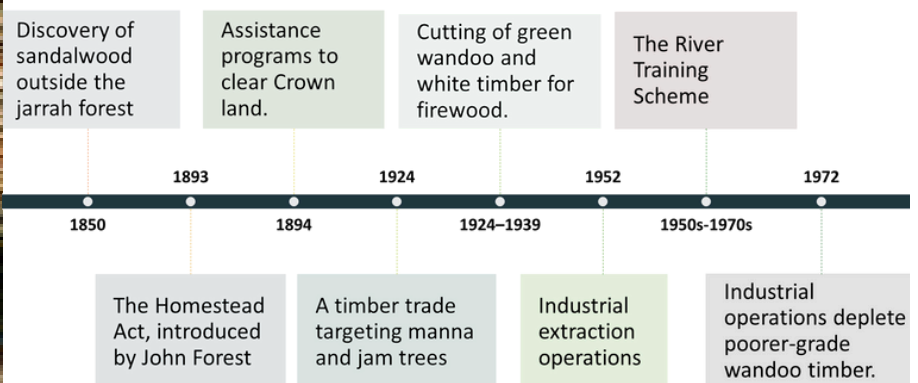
Discovery of sandalwood outside the jarrah forest

Assistance programs to clear Crown land.

Cutting of green wandoo and white timber for firewood.

The River Training Scheme

1893

1924

1952

1972

1850

1894

1924–1939

1950s-1970s

The Homestead Act, introduced by John Forest

A timber trade targeting manna and jam trees

Industrial extraction operations

Industrial operations deplete poorer-grade wandoo timber.